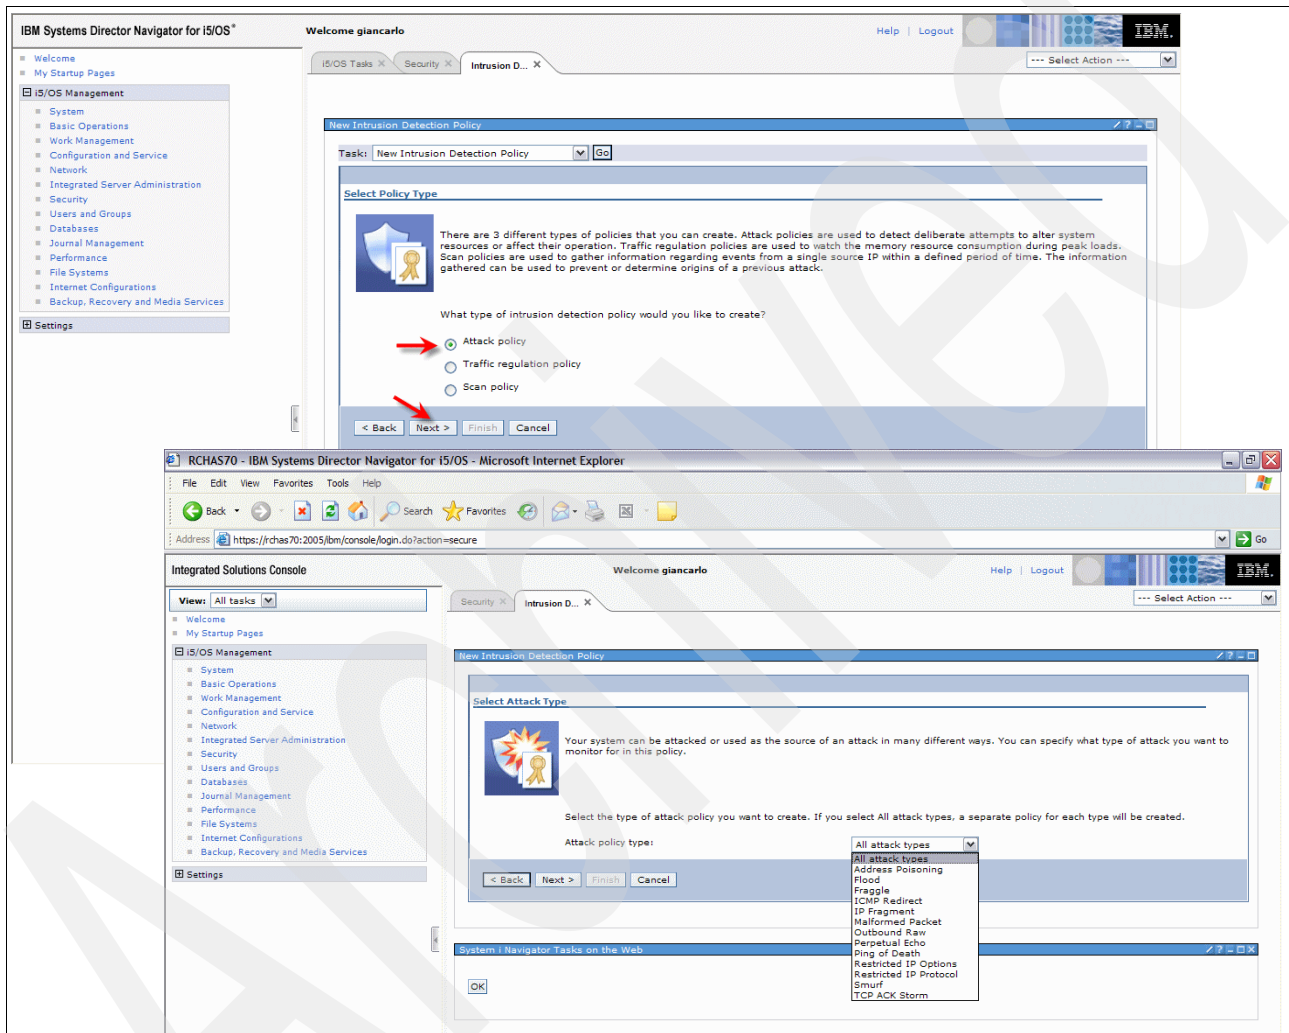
IBM Systems Director Navigator for i5/OS®

Welcome giancarlo

Help | Logout

IBM.

Welcome
My Startup Pages

i5/OS Management
System
Basic Operations
Work Management
Configuration and Service
Network
Integrated Server Administration
Security
Users and Groups
Databases
Journal Management
Performance
File Systems
Internet Configurations
Backup, Recovery and Media Services

Settings

i5/OS Tasks | Security | Intrusion D...

--- Select Action ---

New Intrusion Detection Policy

Task: New Intrusion Detection Policy Go

Select Policy Type

There are 3 different types of policies that you can create. Attack policies are used to detect deliberate attempts to alter system resources or affect their operation. Traffic regulation policies are used to watch the memory resource consumption during peak loads. Scan policies are used to gather information regarding events from a single source IP within a defined period of time. The information gathered can be used to prevent or determine origins of a previous attack.

What type of intrusion detection policy would you like to create?

Attack policy
Traffic regulation policy
Scan policy

< Back | Next > | Finish | Cancel

RCHAS70 - IBM Systems Director Navigator for i5/OS - Microsoft Internet Explorer

File Edit View Favorites Tools Help

Back | Search | Favorites

Address https://rchas70:2005/ibm/console/login.do?action=secure Go

Integrated Solutions Console

Welcome giancarlo

Help | Logout

IBM.

View: All tasks

Welcome
My Startup Pages

i5/OS Management
System
Basic Operations
Work Management
Configuration and Service
Network
Integrated Server Administration
Security
Users and Groups
Databases
Journal Management
Performance
File Systems
Internet Configurations
Backup, Recovery and Media Services

Settings

Security | Intrusion D...

--- Select Action ---

New Intrusion Detection Policy

Select Attack Type

Your system can be attacked or used as the source of an attack in many different ways. You can specify what type of attack you want to monitor for in this policy.

Select the type of attack policy you want to create. If you select All attack types, a separate policy for each type will be created.

Attack policy type: All attack types

All attack types
Address Poisoning
Flood
Fraggle
ICMP Redirect
IP Fragment
Malformed Packet
Outbound Raw
Perpetual Echo
Ping of Death
Restricted IP Options
Restricted IP Protocol
Smurf
TCP ACK Storm

< Back | Next > | Finish | Cancel

System i Navigator Tasks on the Web

OK